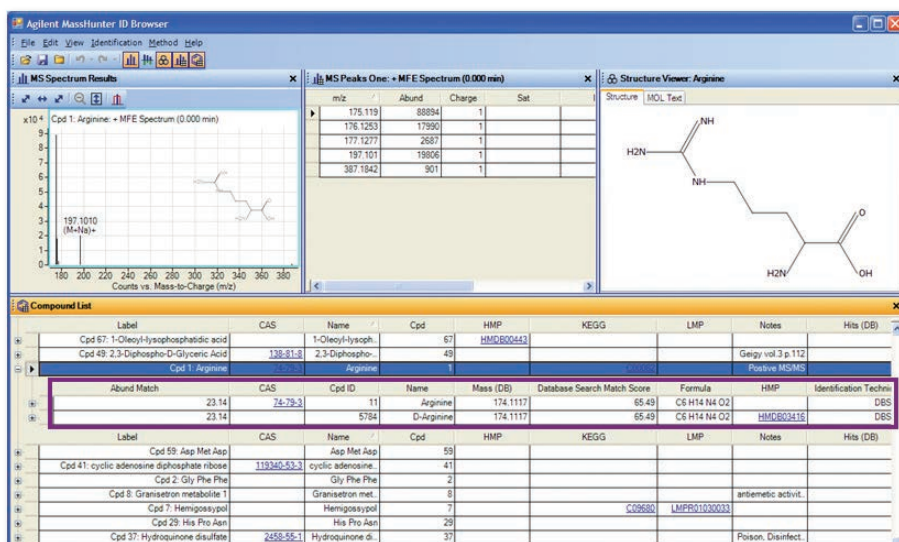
Agilent MassHunter ID Browser

File Edit View Identification Method Help

MS Spectrum Results

x10⁴ Cpd 1: Arginine: + MFE Spectrum (0.000 min)

9
8
7
6
5
4
3
2
1
0

197.1010
(M+Na)+

180 200 220 240 260 280 300 320 340 360 380
Counts vs. Mass-to-Charge (m/z)

MS Peaks One: + MFE Spectrum (0.000 min)

| m/z | Abund | Charge | Sat |
|---|---|---|---|
| 175.119 | 88894 | 1 | |
| 176.1253 | 17990 | 1 | |
| 177.1277 | 2687 | 1 | |
| 197.101 | 19806 | 1 | |
| 387.1842 | 901 | 1 | |

Structure Viewer: Arginine

Structure MOL Text

NH
H2N
NH
O
H2N
OH

Compound List

| Label | CAS | Name | Cpd | HMP | KEGG | LMP | Notes | Hits (DB) |
|---|---|---|---|---|---|---|---|---|
| Cpd 67: 1-Oleoyl-lysophosphatidic acid | | 1-Oleoyl-lysoph.. | 67 | HMDB00443 | | | | |
| Cpd 49: 2,3-Diphospho-D-Glyceric Acid | 138-81-8 | 2,3-Diphospho-.. | 49 | | | | Geigy vol.3 p.112 | |
| Cpd 1: Arginine | 74-79-3 | Arginine | 1 | | C00062 | | Positive MS/MS | |

| Abund Match | CAS | Cpd ID | Name | Mass (DB) | Database Search Match Score | Formula | HMP | Identification Techni |
|---|---|---|---|---|---|---|---|---|
| 23.14 | 74-79-3 | 11 | Arginine | 174.1117 | 65.49 | C6 H14 N4 O2 | | DBS |
| 23.14 | | 5784 | D-Arginine | 174.1117 | 65.49 | C6 H14 N4 O2 | HMDB03416 | DBS |

| Label | CAS | Name | Cpd | HMP | KEGG | LMP | Notes | Hits (DB) |
|---|---|---|---|---|---|---|---|---|
| Cpd 59: Asp Met Asp | | Asp Met Asp | 59 | | | | | |
| Cpd 41: cyclic adenosine diphosphate ribose | 119340-53-3 | cyclic adenosine.. | 41 | | | | | |
| Cpd 2: Gly Phe Phe | | Gly Phe Phe | 2 | | | | | |
| Cpd 8: Granisetron metabolite 1 | | Granisetron met.. | 8 | | | | antiemetic activit.. | |
| Cpd 7: Hemigossypol | | Hemigossypol | 7 | | C09680 | LMPR01030033 | | |
| Cpd 29: His Pro Asn | | His Pro Asn | 29 | | | | | |
| Cpd 37: Hydroquinone disulfate | 2458-55-1 | Hydroquinone di.. | 37 | | | | Poison, Disinfect.. | |